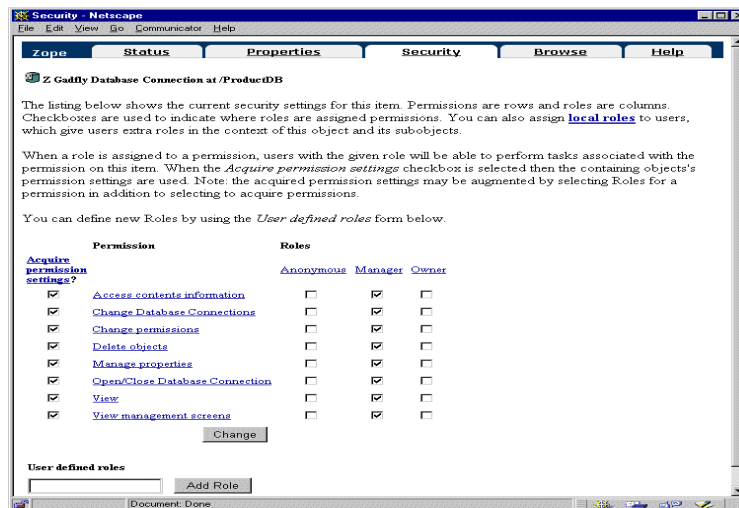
Security - Netscape

File Edit View Go Communicator Help

Zope | Status | Properties | Security | Browse | Help

Z Gadfly Database Connection at /ProductDB

The listing below shows the current security settings for this item. Permissions are rows and roles are columns. Checkboxes are used to indicate where roles are assigned permissions. You can also assign local roles to users, which give users extra roles in the context of this object and its subobjects.

When a role is assigned to a permission, users with the given role will be able to perform tasks associated with the permission on this item. When the Acquire permission settings checkbox is selected then the containing objects's permission settings are used. Note: the acquired permission settings may be augmented by selecting Roles for a permission in addition to selecting to acquire permissions.

You can define new Roles by using the User defined roles form below.

| Acquire permission settings? | Permission | Anonymous | Manager | Owner |
|---|---|---|---|---|
| ☑ | Access contents information | ☐ | ☑ | ☐ |
| ☑ | Change Database Connections | ☐ | ☑ | ☐ |
| ☑ | Change permissions | ☐ | ☑ | ☐ |
| ☑ | Delete objects | ☐ | ☑ | ☐ |
| ☑ | Manage properties | ☐ | ☑ | ☐ |
| ☑ | Open/Close Database Connection | ☐ | ☑ | ☐ |
| ☑ | View | ☐ | ☑ | ☐ |
| ☑ | View management screens | ☐ | ☑ | ☐ |

Roles

Change

User defined roles

Add Role

Document: Done